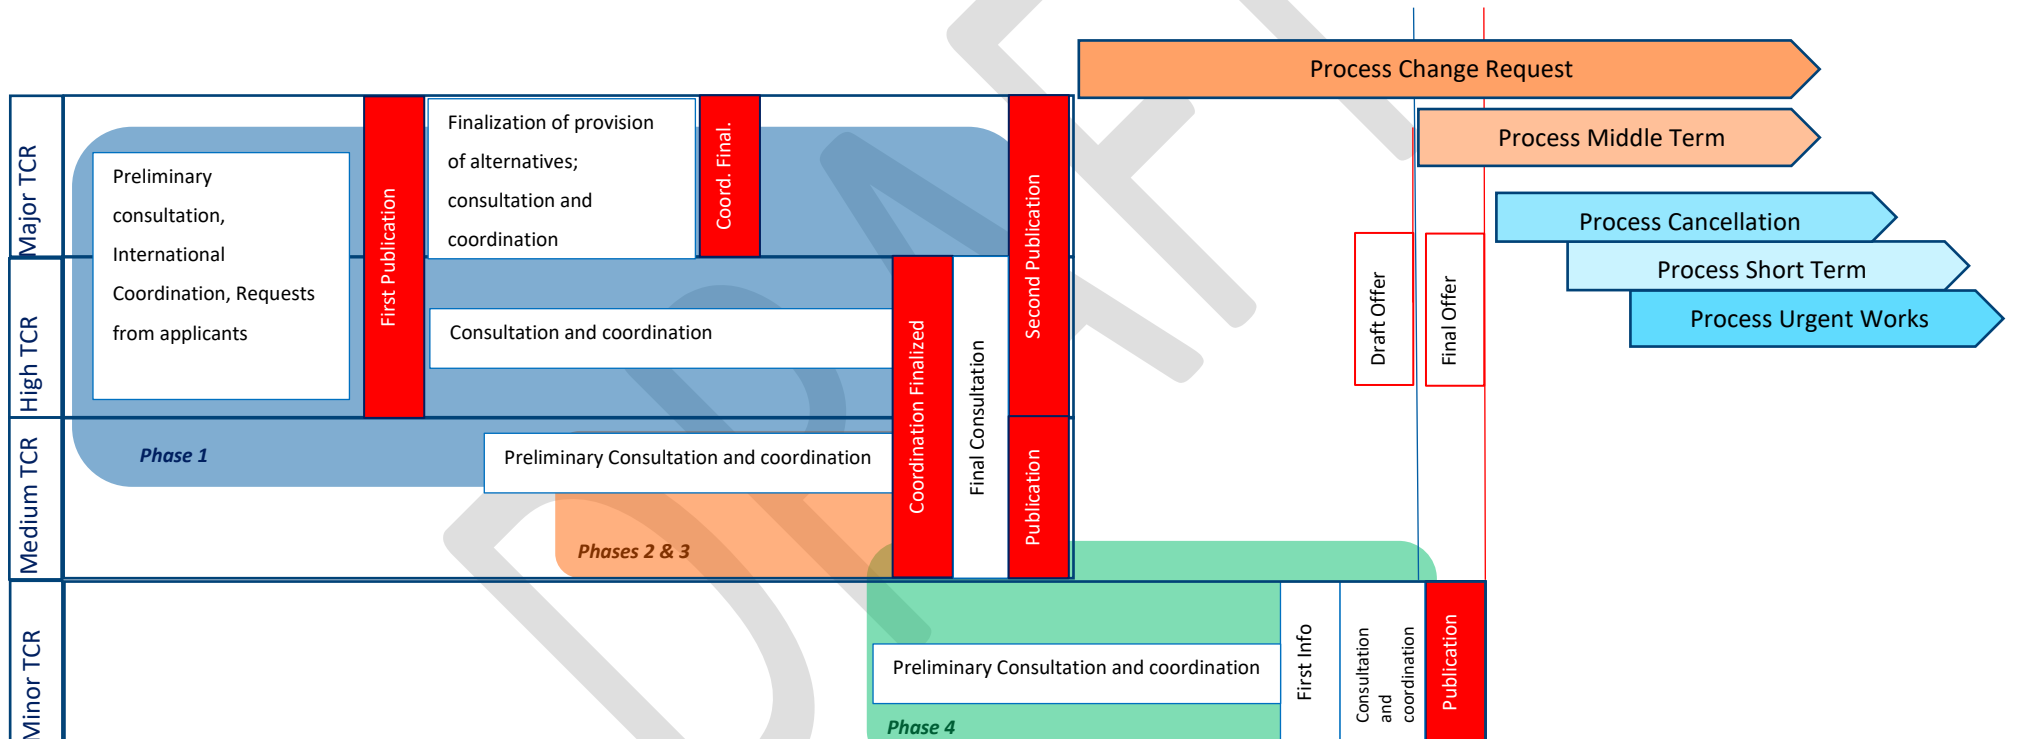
Process Change Request

Process Middle Term

Process Cancellation

Process Short Term

Process Urgent Works

Major TCR

High TCR

Medium TCR

Minor TCR

Preliminary consultation, International Coordination, Requests from applicants

First Publication

Finalization of provision of alternatives; consultation and coordination

Coord. Final.

Second Publication

Consultation and coordination

Coordination Finalized

Final Consultation

Phase 1

Preliminary Consultation and coordination

Publication

Phases 2 & 3

Draft Offer

Final Offer

Preliminary Consultation and coordination

First Info

Consultation and coordination

Publication

Phase 4